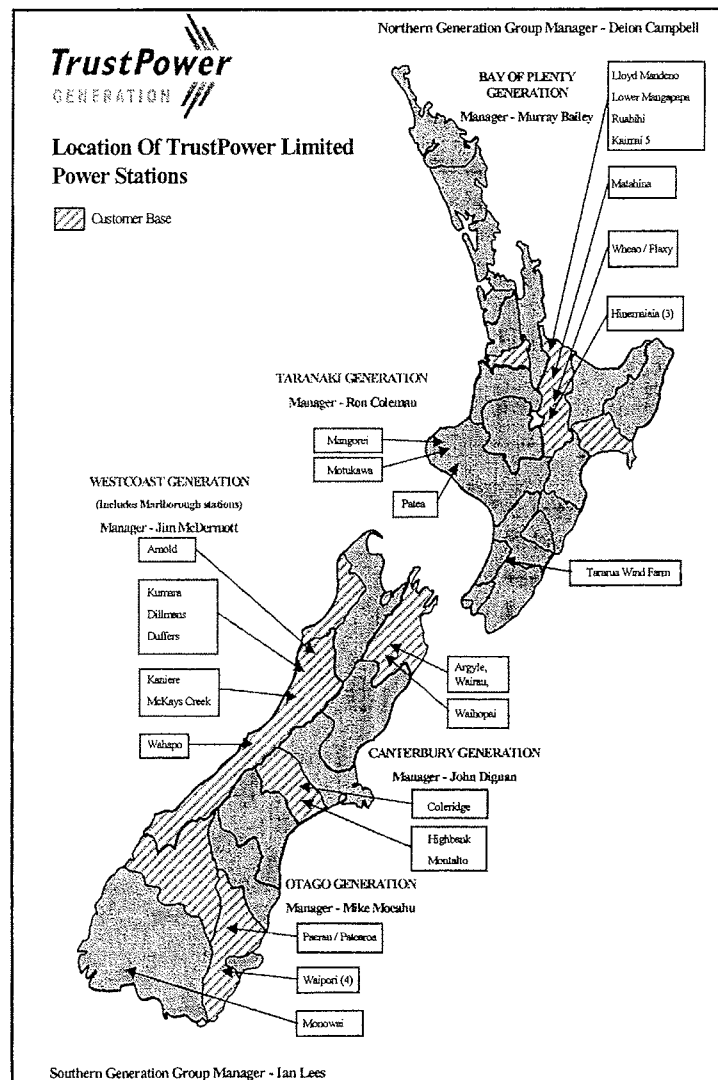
TrustPower
GENERATION

Northern Generation Group Manager - Deion Campbell

Location Of TrustPower Limited Power Stations

Customer Base

BAY OF PLENTY GENERATION
Manager - Murray Bailey

Lloyd Mandeno
Lower Mangapapa
Ruahihi
Kaimai 5

Matahina

Wheao / Flaxy

Hinemaiaia (3)

TARANAKI GENERATION
Manager - Ron Coleman

Mangorei

Motukawa

Patea

Tararua Wind Farm

WESTCOAST GENERATION
(Includes Marlborough stations)
Manager - Jim McDermott

Arnold

Kumara
Dillmans
Duffers

Kaniere
McKays Creek

Wahapo

Argyle,
Wairau,

Waihopai

CANTERBURY GENERATION
Manager - John Dignan

Coleridge

Highbank
Montalto

OTAGO GENERATION
Manager - Mike Mocahu

Paerau / Patearoa

Waipori (4)

Monowai

Southern Generation Group Manager - Ian Lees